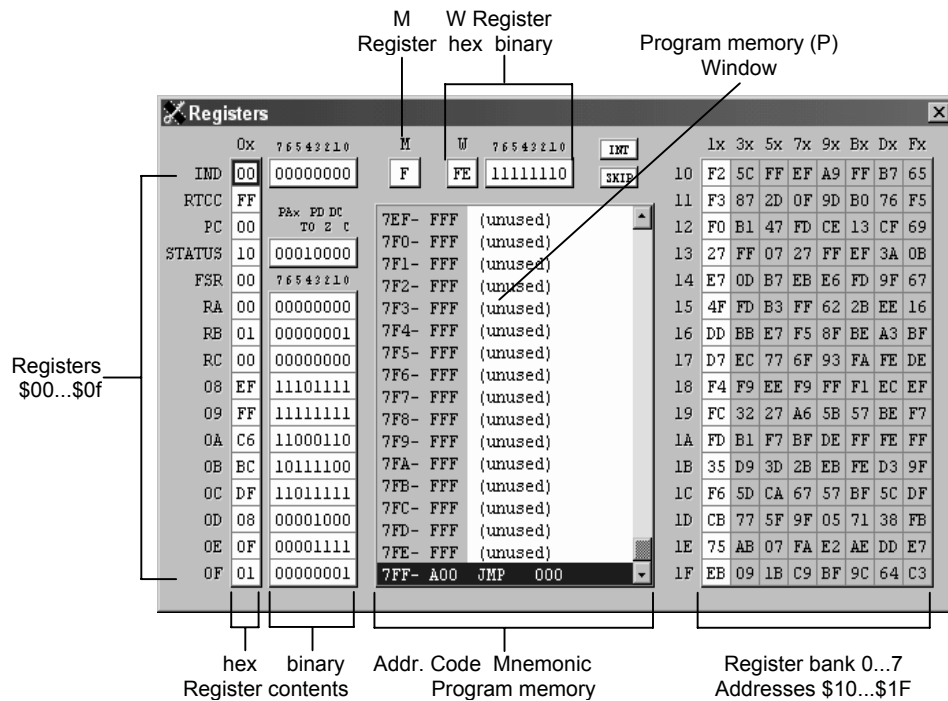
M Register

W Register hex binary

Program memory (P) Window

Registers

| | 0x | 76543210 |
|---|---|---|
| IND | 00 | 00000000 |
| RTCC | FF | |
| PC | 00 | PAx PD DC TO Z C |
| STATUS | 10 | 00010000 |
| FSR | 00 | 76543210 |
| RA | 00 | 00000000 |
| RB | 01 | 00000001 |
| RC | 00 | 00000000 |
| 08 | EF | 11101111 |
| 09 | FF | 11111111 |
| 0A | C6 | 11000110 |
| 0B | BC | 10111100 |
| 0C | DF | 11011111 |
| 0D | 08 | 00001000 |
| 0E | 0F | 00001111 |
| 0F | 01 | 00000001 |

M W 76543210

F FE 11111110

INT

SKIP

7EF- FFF (unused)
7F0- FFF (unused)
7F1- FFF (unused)
7F2- FFF (unused)
7F3- FFF (unused)
7F4- FFF (unused)
7F5- FFF (unused)
7F6- FFF (unused)
7F7- FFF (unused)
7F8- FFF (unused)
7F9- FFF (unused)
7FA- FFF (unused)
7FB- FFF (unused)
7FC- FFF (unused)
7FD- FFF (unused)
7FE- FFF (unused)
7FF- A00 JMP 000

| | 1x | 3x | 5x | 7x | 9x | Bx | Dx | Fx |
|---|---|---|---|---|---|---|---|---|
| 10 | F2 | 5C | FF | EF | A9 | FF | B7 | 65 |
| 11 | F3 | 87 | 2D | 0F | 9D | B0 | 76 | F5 |
| 12 | F0 | B1 | 47 | FD | CE | 13 | CF | 69 |
| 13 | 27 | FF | 07 | 27 | FF | EF | 3A | 0B |
| 14 | E7 | 0D | B7 | EB | E6 | FD | 9F | 67 |
| 15 | 4F | FD | B3 | FF | 62 | 2B | EE | 16 |
| 16 | DD | BB | E7 | F5 | 8F | BE | A3 | BF |
| 17 | D7 | EC | 77 | 6F | 93 | FA | FE | DE |
| 18 | F4 | F9 | EE | F9 | FF | F1 | EC | EF |
| 19 | FC | 32 | 27 | A6 | 5B | 57 | BE | F7 |
| 1A | FD | B1 | F7 | BF | DE | FF | FE | FF |
| 1B | 35 | D9 | 3D | 2B | EB | FE | D3 | 9F |
| 1C | F6 | 5D | CA | 67 | 57 | BF | 5C | DF |
| 1D | CB | 77 | 5F | 9F | 05 | 71 | 38 | FB |
| 1E | 75 | AB | 07 | FA | E2 | AE | DD | E7 |
| 1F | EB | 09 | 1B | C9 | BF | 9C | 64 | C3 |

Registers $00...$0f

hex binary Register contents

Addr. Code Mnemonic Program memory

Register bank 0...7 Addresses $10...$1F